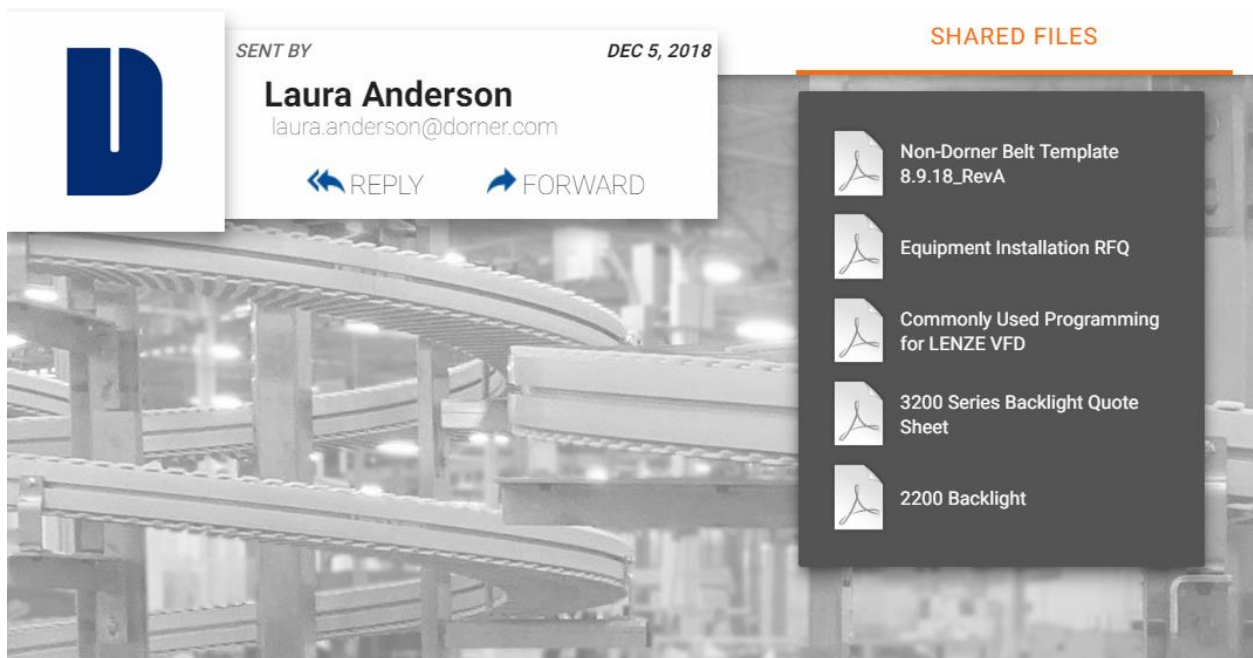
SENT BY

DEC 5, 2018

Laura Anderson

laura.anderson@dorner.com

REPLY

FORWARD

SHARED FILES

Non-Dorner Belt Template 8.9.18_RevA

Equipment Installation RFQ

Commonly Used Programming for LENZE VFD

3200 Series Backlight Quote Sheet

2200 Backlight